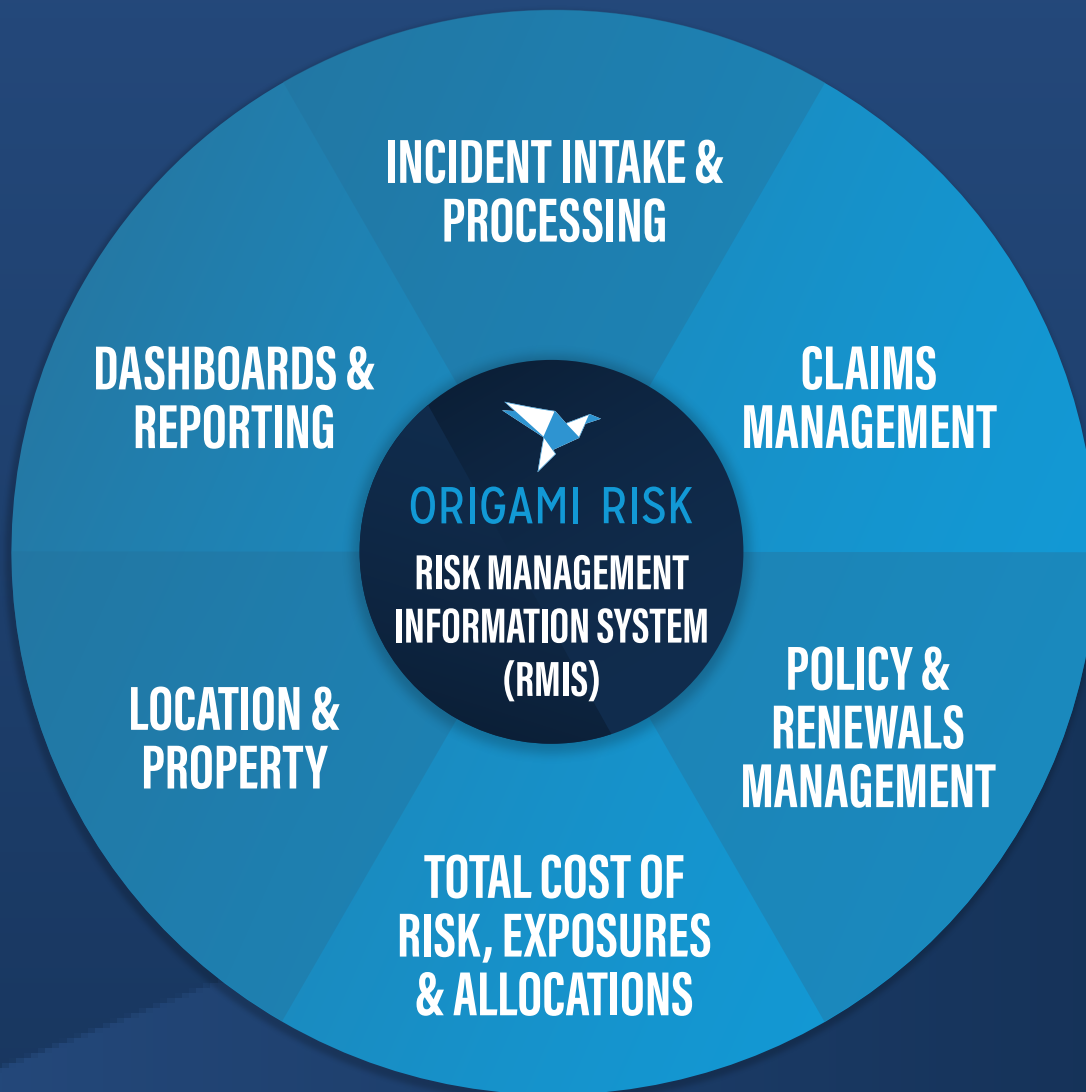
INCIDENT INTAKE & PROCESSING

DASHBOARDS & REPORTING

CLAIMS MANAGEMENT

ORIGAMI RISK

RISK MANAGEMENT INFORMATION SYSTEM (RMIS)

LOCATION & PROPERTY

POLICY & RENEWALS MANAGEMENT

TOTAL COST OF RISK, EXPOSURES & ALLOCATIONS